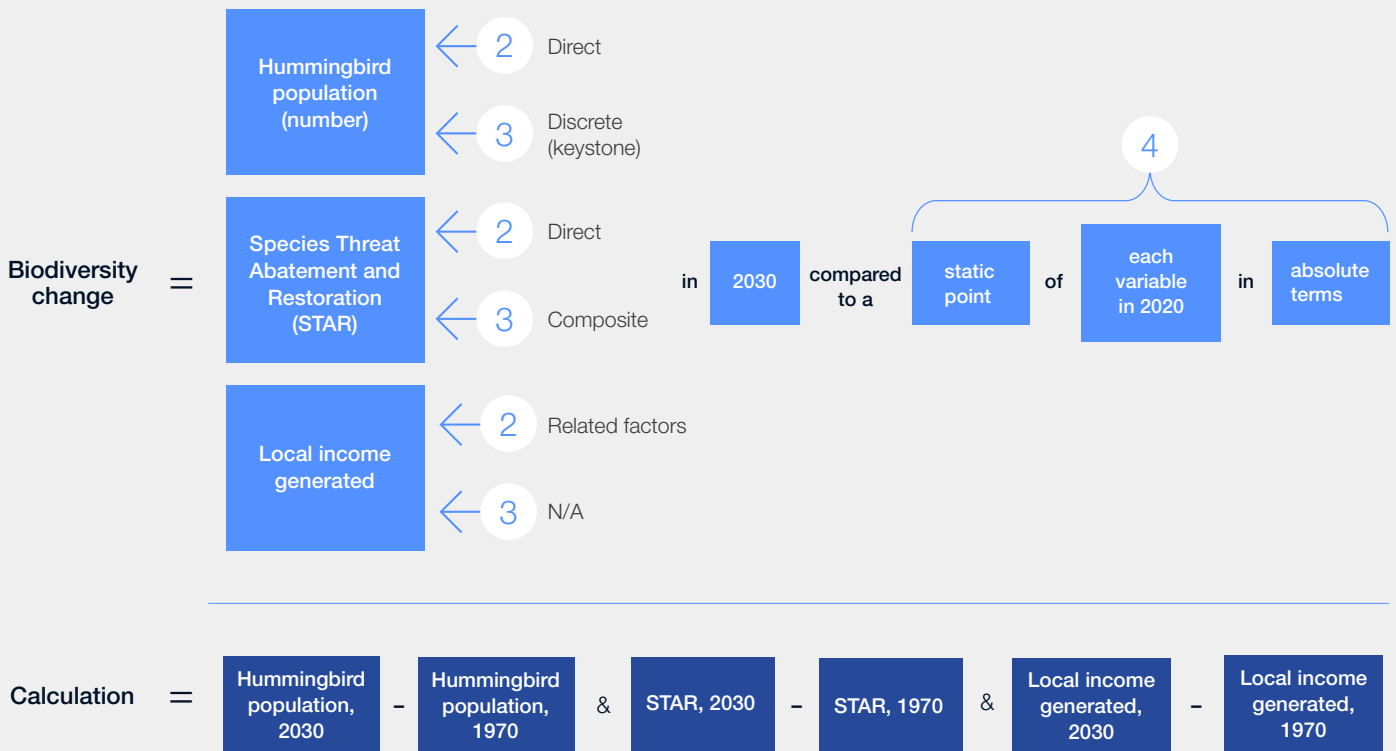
Hummingbird population (number)

2 Direct

3 Discrete (keystone)

Species Threat Abatement and Restoration (STAR)

2 Direct

3 Composite

Local income generated

2 Related factors

3 N/A

Biodiversity change =

in 2030 compared to a static point of each variable in 2020 in absolute terms

4

Calculation = Hummingbird population, 2030 – Hummingbird population, 1970 & STAR, 2030 – STAR, 1970 & Local income generated, 2030 – Local income generated, 1970